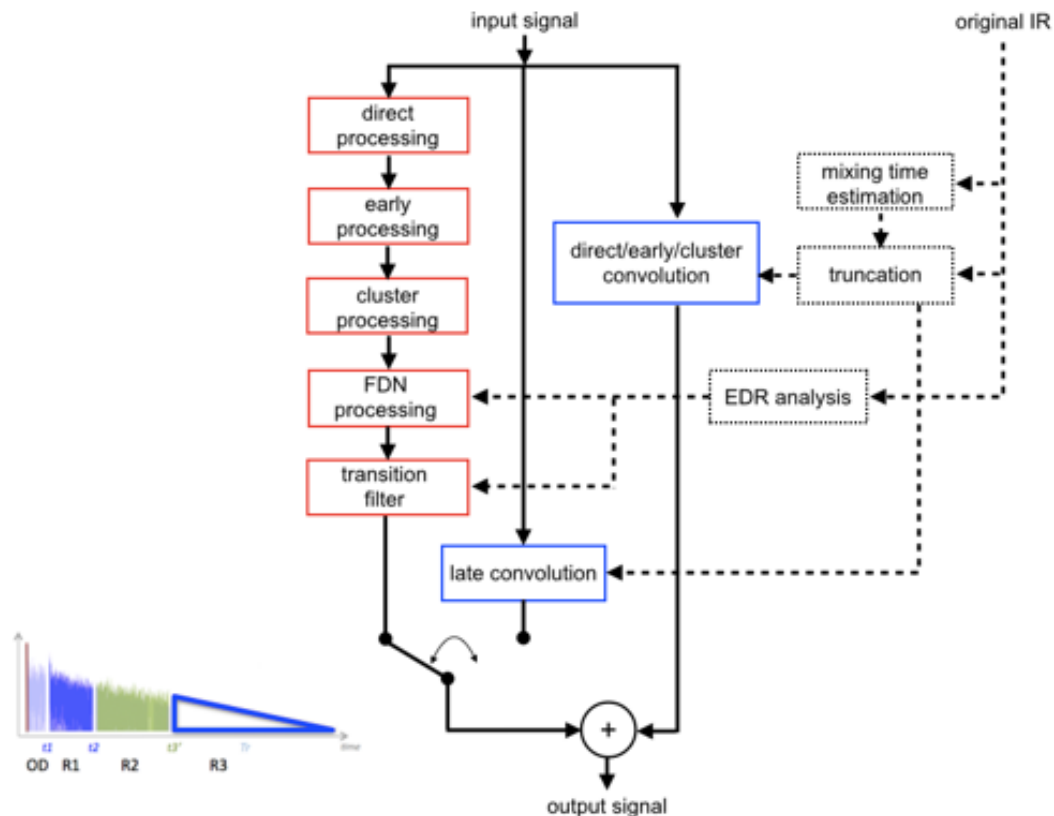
input signal

original IR

direct processing

early processing

cluster processing

FDN processing

transition filter

mixing time estimation

direct/early/cluster convolution

truncation

EDR analysis

late convolution

+

output signal

t1 t2 t3' Tr time

OD R1 R2 R3